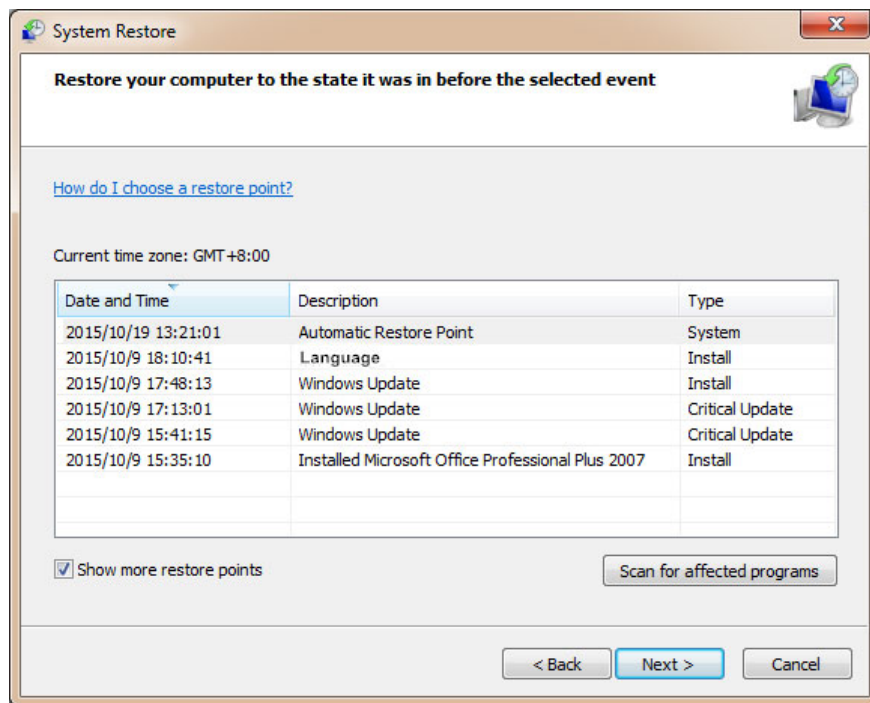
System Restore

Restore your computer to the state it was in before the selected event

How do I choose a restore point?

Current time zone: GMT+8:00

| Date and Time | Description | Type |
|---|---|---|
| 2015/10/19 13:21:01 | Automatic Restore Point | System |
| 2015/10/9 18:10:41 | Language | Install |
| 2015/10/9 17:48:13 | Windows Update | Install |
| 2015/10/9 17:13:01 | Windows Update | Critical Update |
| 2015/10/9 15:41:15 | Windows Update | Critical Update |
| 2015/10/9 15:35:10 | Installed Microsoft Office Professional Plus 2007 | Install |

Show more restore points

Scan for affected programs

< Back

Next >

Cancel